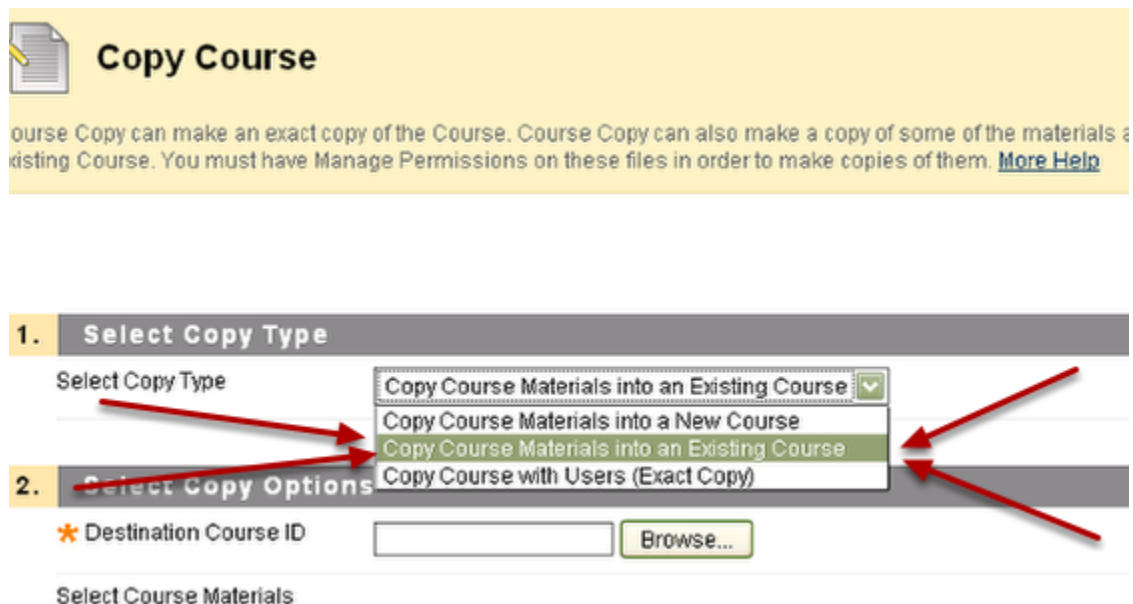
Copy Course

ourse Copy can make an exact copy of the Course. Course Copy can also make a copy of some of the materials a xisting Course. You must have Manage Permissions on these files in order to make copies of them. More Help

1. Select Copy Type

Select Copy Type

Copy Course Materials into an Existing Course

Copy Course Materials into a New Course
Copy Course Materials into an Existing Course
Copy Course with Users (Exact Copy)

2. Select Copy Options

* Destination Course ID

Browse...

Select Course Materials